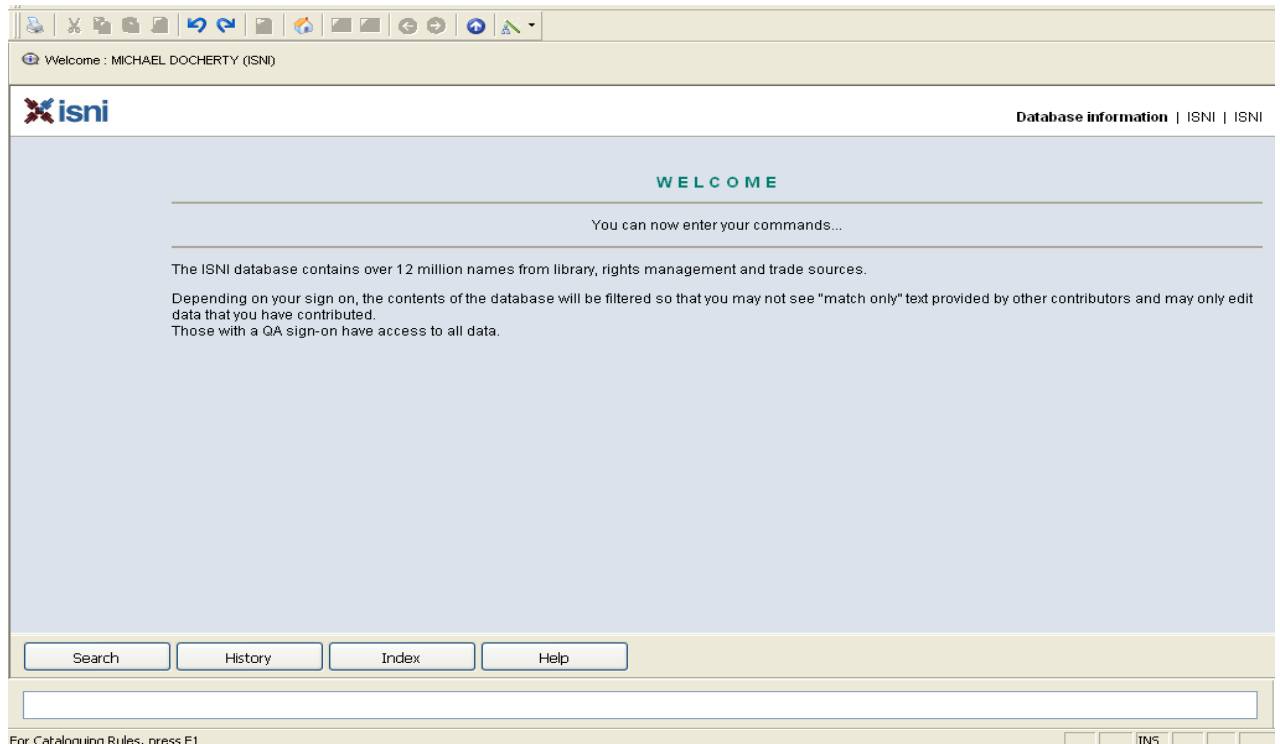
Welcome : MICHAEL DOCHERTY (ISNI)

isni

Database information | ISNI | ISNI

WELCOME

You can now enter your commands...

The ISNI database contains over 12 million names from library, rights management and trade sources.

Depending on your sign on, the contents of the database will be filtered so that you may not see "match only" text provided by other contributors and may only edit data that you have contributed.
Those with a QA sign-on have access to all data.

Search
History
Index
Help

For Cataloguing Rules, press F1

INS